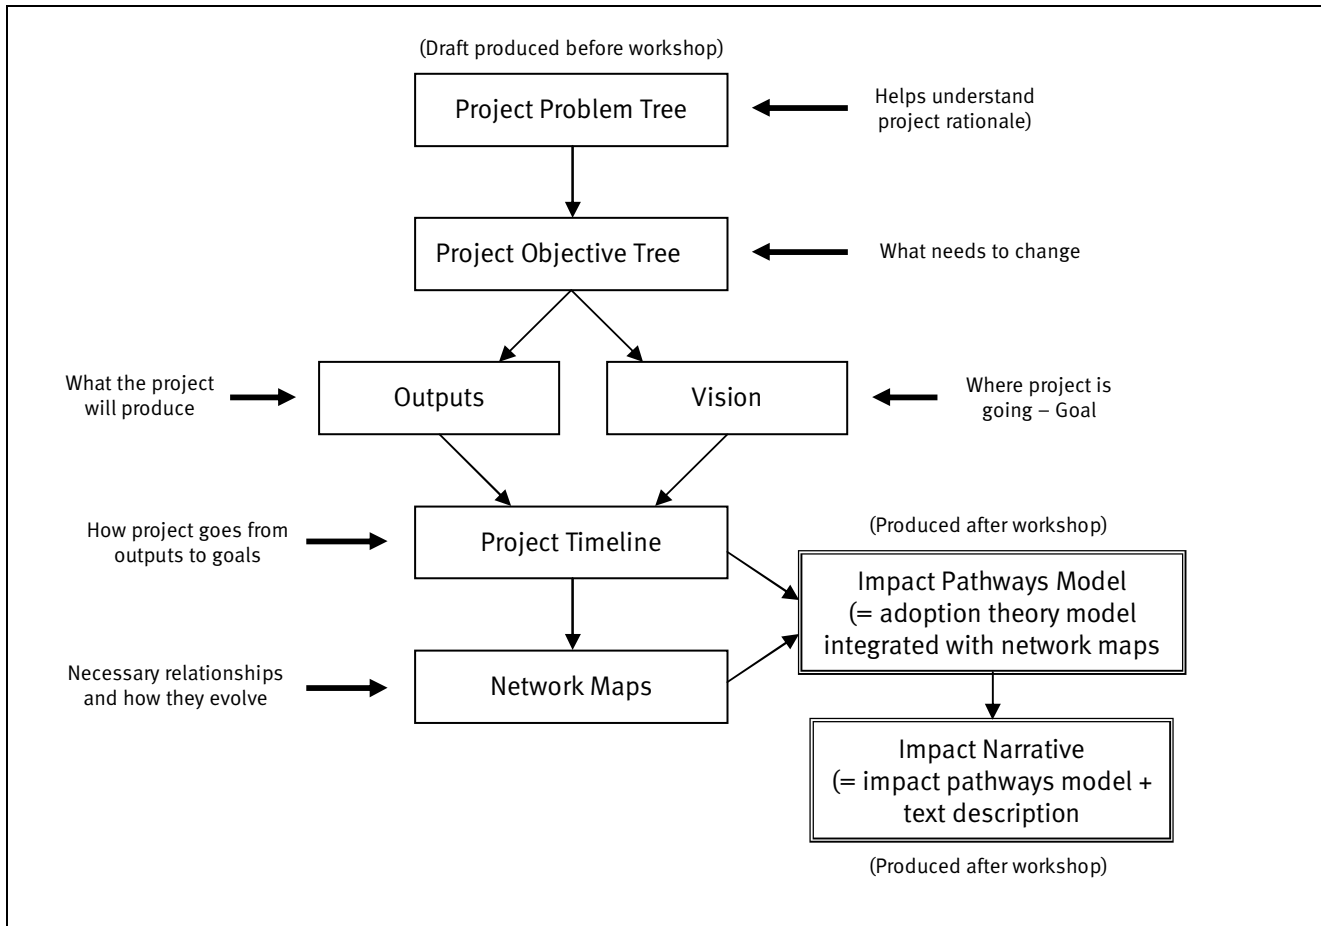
(Draft produced before workshop)

Project Problem Tree

Helps understand project rationale)

Project Objective Tree

What needs to change

What the project will produce

Outputs

Vision

Where project is going – Goal

How project goes from outputs to goals

Project Timeline

(Produced after workshop)

Impact Pathways Model (= adoption theory model integrated with network maps

Necessary relationships and how they evolve

Network Maps

Impact Narrative (= impact pathways model + text description

(Produced after workshop)